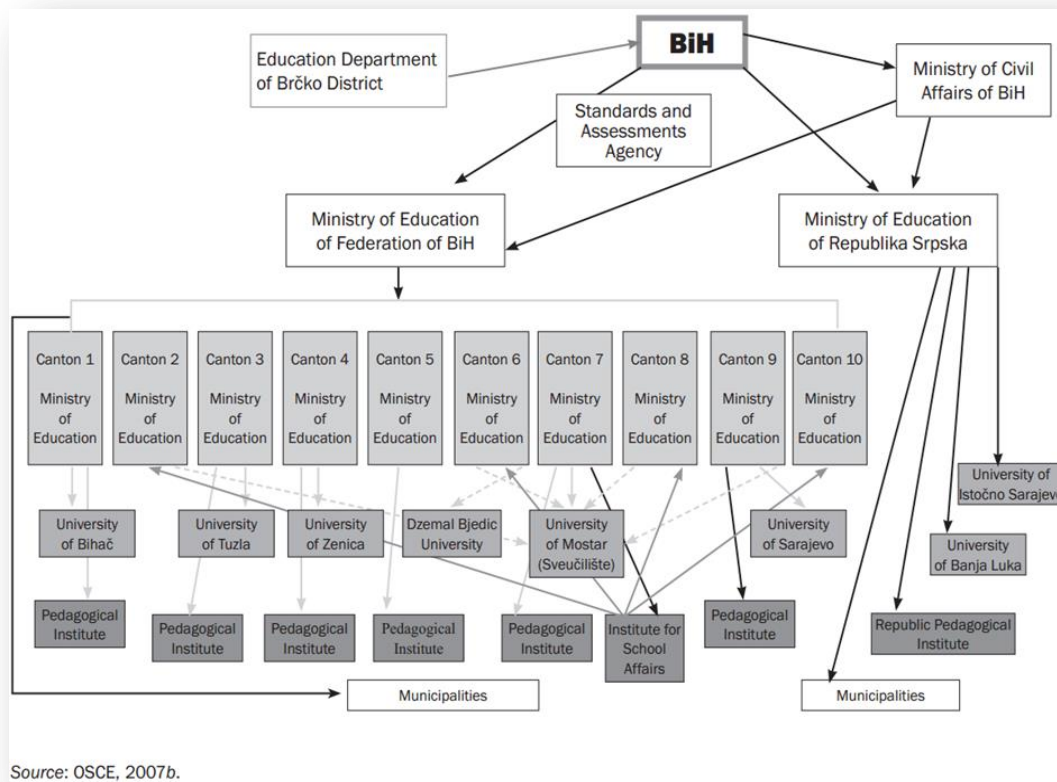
Education Department of Brčko District

BiH

Ministry of Civil Affairs of BiH

Standards and Assessments Agency

Ministry of Education of Federation of BiH

Ministry of Education of Republika Srpska

Canton 1 Ministry of Education

Canton 2 Ministry of Education

Canton 3 Ministry of Education

Canton 4 Ministry of Education

Canton 5 Ministry of Education

Canton 6 Ministry of Education

Canton 7 Ministry of Education

Canton 8 Ministry of Education

Canton 9 Ministry of Education

Canton 10 Ministry of Education

University of Istočno Sarajev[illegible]

University of Bihač

University of Tuzla

University of Zenica

Dzemal Bjedic University

University of Mostar (Sveučilište)

University of Sarajevo

University of Banja Luka

Pedagogical Institute

Pedagogical Institute

Pedagogical Institute

Pedagogical Institute

Pedagogical Institute

Institute for School Affairs

Pedagogical Institute

Republic Pedagogical Institute

Municipalities

Municipalities

Source: OSCE, 2007b.